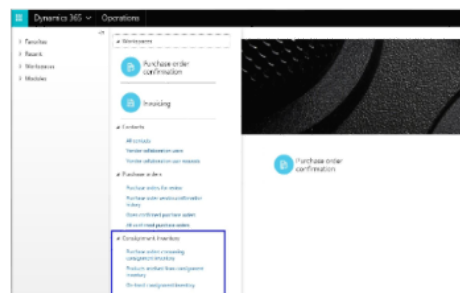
Dynamics 365 ∨ Operations

Favorites
Recent
Workspaces
Modules

Workspaces

Purchase order confirmation

Invoicing

Contracts

All contracts
Vendor collaboration users
Vendor collaboration user requests

Purchase orders

Purchase orders for review
Purchase orders sent for confirmation history
Open confirmed purchase orders
All confirmed purchase orders

Consignment inventory

Purchase orders containing consignment inventory
Products received from consignment inventory
On-hand consignment inventory

Purchase order confirmation